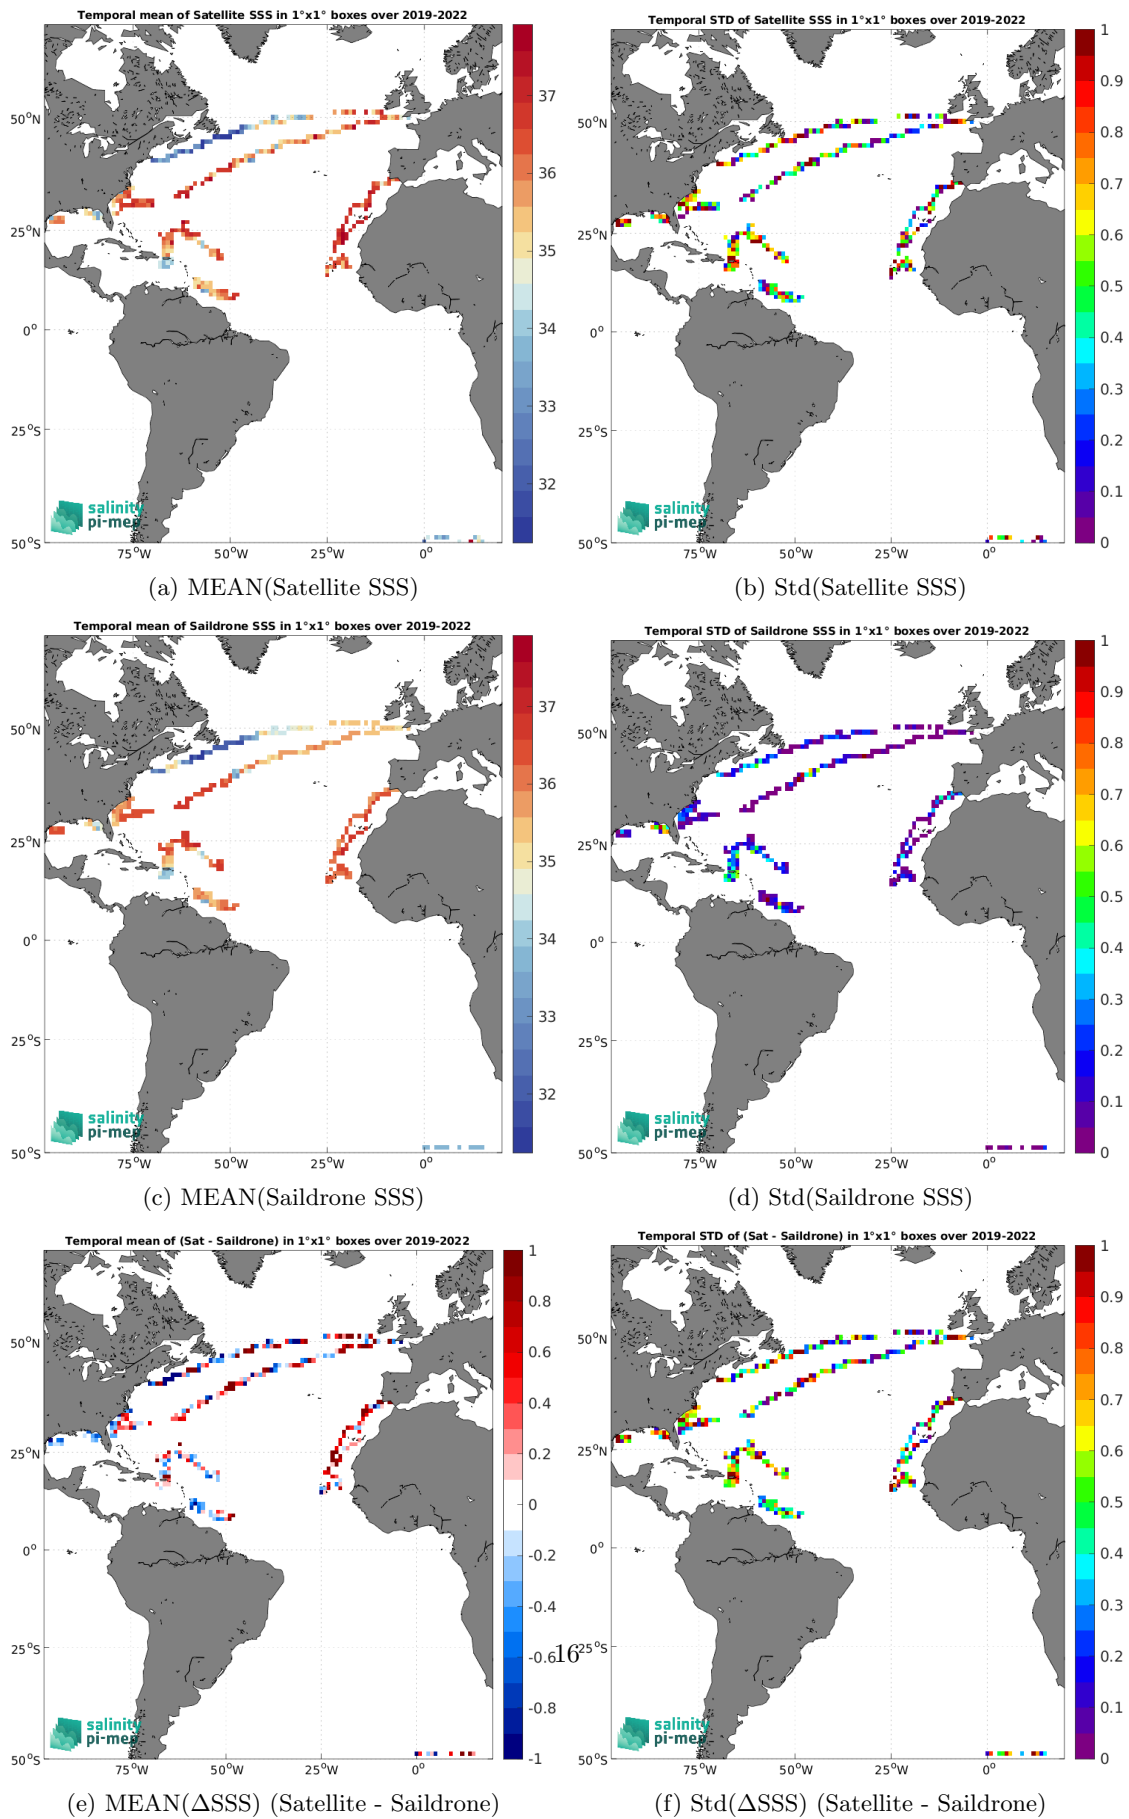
Temporal mean of Satellite SSS in 1°x1° boxes over 2019-2022

50°N
25°N
0°
25°S
50°S
75°W 50°W 25°W 0°

37
36
35
34
33
32

salinity pi-mep

(a) MEAN(Satellite SSS)

Temporal STD of Satellite SSS in 1°x1° boxes over 2019-2022

50°N
25°N
0°
25°S
50°S
75°W 50°W 25°W 0°

1
0.9
0.8
0.7
0.6
0.5
0.4
0.3
0.2
0.1
0

salinity pi-mep

(b) Std(Satellite SSS)

Temporal mean of Saildrone SSS in 1°x1° boxes over 2019-2022

50°N
25°N
0°
25°S
50°S
75°W 50°W 25°W 0°

37
36
35
34
33
32

salinity pi-mep

(c) MEAN(Saildrone SSS)

Temporal STD of Saildrone SSS in 1°x1° boxes over 2019-2022

50°N
25°N
0°
25°S
50°S
75°W 50°W 25°W 0°

1
0.9
0.8
0.7
0.6
0.5
0.4
0.3
0.2
0.1
0

salinity pi-mep

(d) Std(Saildrone SSS)

Temporal mean of (Sat - Saildrone) in 1°x1° boxes over 2019-2022

50°N
25°N
0°
25°S
50°S
75°W 50°W 25°W 0°

1
0.8
0.6
0.4
0.2
0
-0.2
-0.4
-0.6
-0.8
-1

salinity pi-mep

16

(e) MEAN(ΔSSS) (Satellite - Saildrone)

Temporal STD of (Sat - Saildrone) in 1°x1° boxes over 2019-2022

50°N
25°N
0°
25°S
50°S
75°W 50°W 25°W 0°

1
0.9
0.8
0.7
0.6
0.5
0.4
0.3
0.2
0.1
0

salinity pi-mep

(f) Std(ΔSSS) (Satellite - Saildrone)